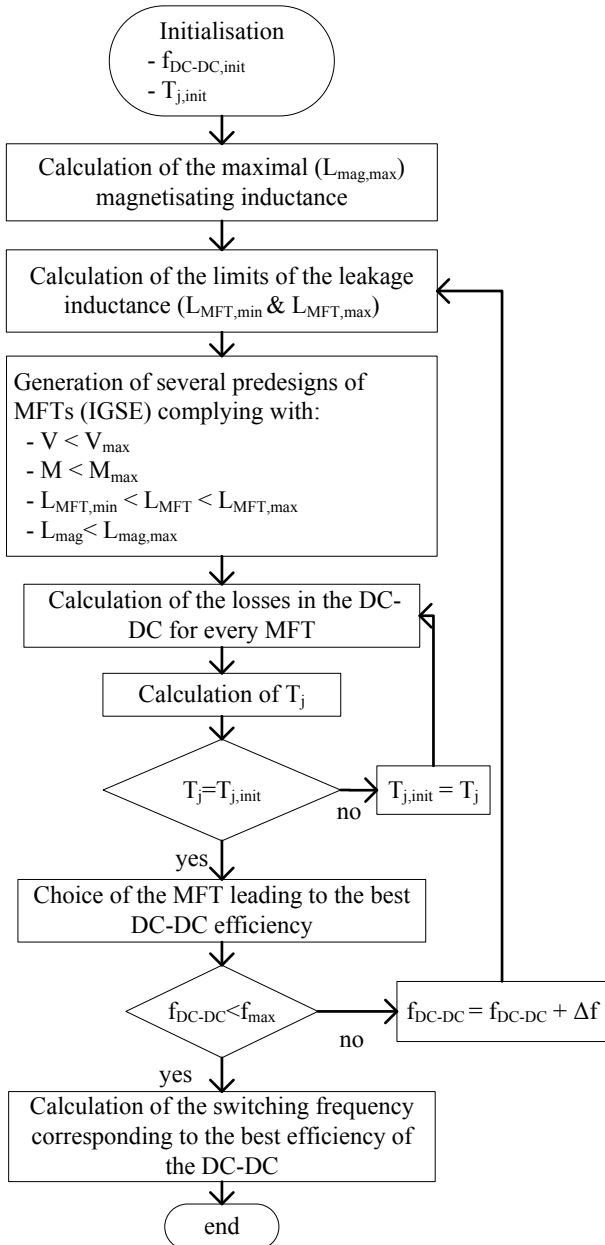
Initialisation
- $f_{DC\text{-}DC,init}$
- $T_{j,init}$

Calculation of the maximal ($L_{mag,max}$) magnetisating inductance

Calculation of the limits of the leakage inductance ($L_{MFT,min}$ & $L_{MFT,max}$)

Generation of several predesigns of MFTs (IGSE) complying with:
- $V < V_{max}$
- $M < M_{max}$
- $L_{MFT,min} < L_{MFT} < L_{MFT,max}$
- $L_{mag} < L_{mag,max}$

Calculation of the losses in the DC-DC for every MFT

Calculation of $T_j$

$T_j = T_{j,init}$

no

$T_{j,init} = T_j$

yes

Choice of the MFT leading to the best DC-DC efficiency

$f_{DC\text{-}DC} < f_{max}$

no

$f_{DC\text{-}DC} = f_{DC\text{-}DC} + \Delta f$

yes

Calculation of the switching frequency corresponding to the best efficiency of the DC-DC

end